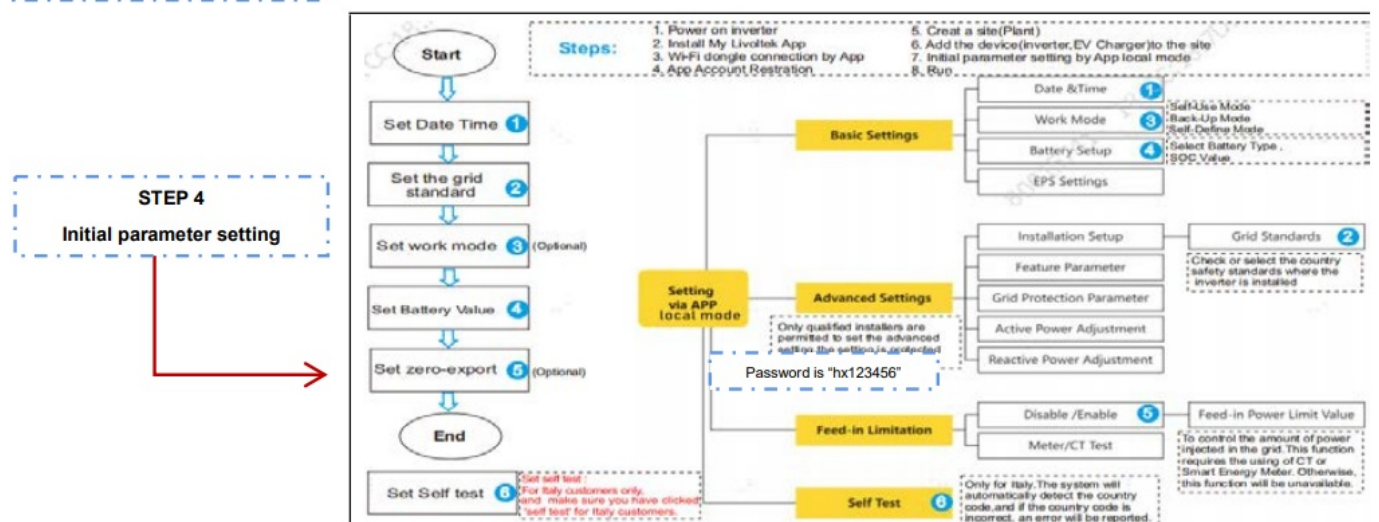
STEP 4
Initial parameter setting

Start
Steps:
1. Power on inverter
2. Install My Livoltek App
3. Wi-Fi dongle connection by App
4. App Account Restration
5. Creat a site(Plant)
6. Add the device(inverter, EV Charger)to the site
7. Initial parameter setting by App local mode
8. Run

Set Date Time 1
Set the grid standard 2
Set work mode 3 (Optional)
Set Battery Value 4
Set zero-export 5 (Optional)
End
Set Self test 6
Set self test :
For Italy customers only,
and make sure you have clicked 'self test' for Italy customers.

Setting via APP local mode

Basic Settings
Date &Time 1
Work Mode 3
Self-Use Mode
Back-Up Mode
Self-Define Mode
Battery Setup 4
Select Battery Type ,
SOC Value
EPS Settings

Advanced Settings
Only qualified installers are permitted to set the advanced setting,the setting is protected
Password is "hx123456"
Installation Setup
Grid Standards 2
Check or select the country safety standards where the inverter is installed
Feature Parameter
Grid Protection Parameter
Active Power Adjustment
Reactive Power Adjustment

Feed-in Limitation
Disable /Enable 5
Feed-in Power Limit Value
To control the amount of power injected in the grid.This function requires the using of CT or Smart Energy Meter. Otherwise, this function will be unavailable.
Meter/CT Test

Self Test 6
Only for Italy.The system will automatically detect the country code,and if the country code is incorrect, an error will be reported.